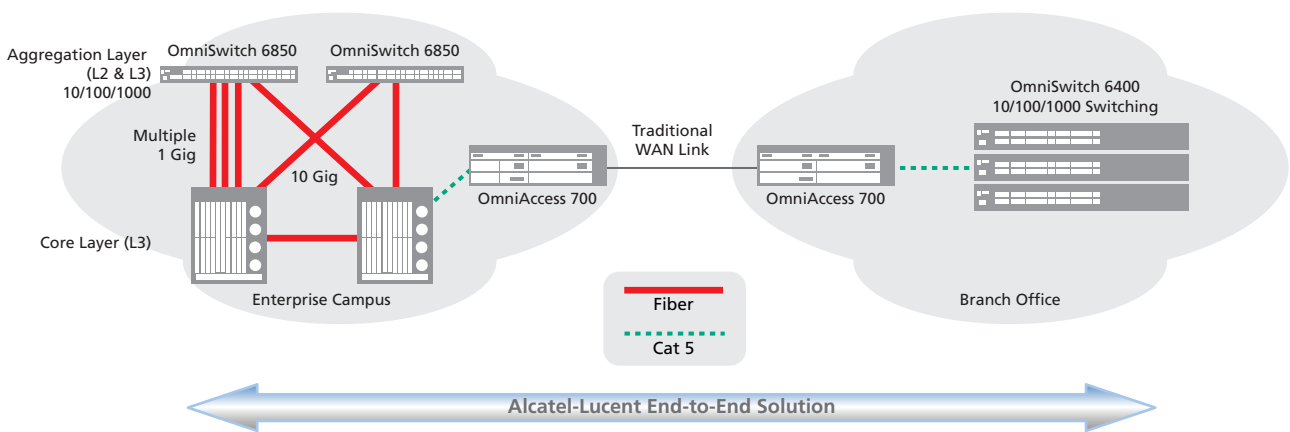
Aggregation Layer (L2 & L3) 10/100/1000

OmniSwitch 6850

OmniSwitch 6850

Multiple 1 Gig

10 Gig

Core Layer (L3)

Enterprise Campus

OmniAccess 700

Traditional WAN Link

OmniAccess 700

OmniSwitch 6400 10/100/1000 Switching

Branch Office

Fiber

Cat 5

Alcatel-Lucent End-to-End Solution